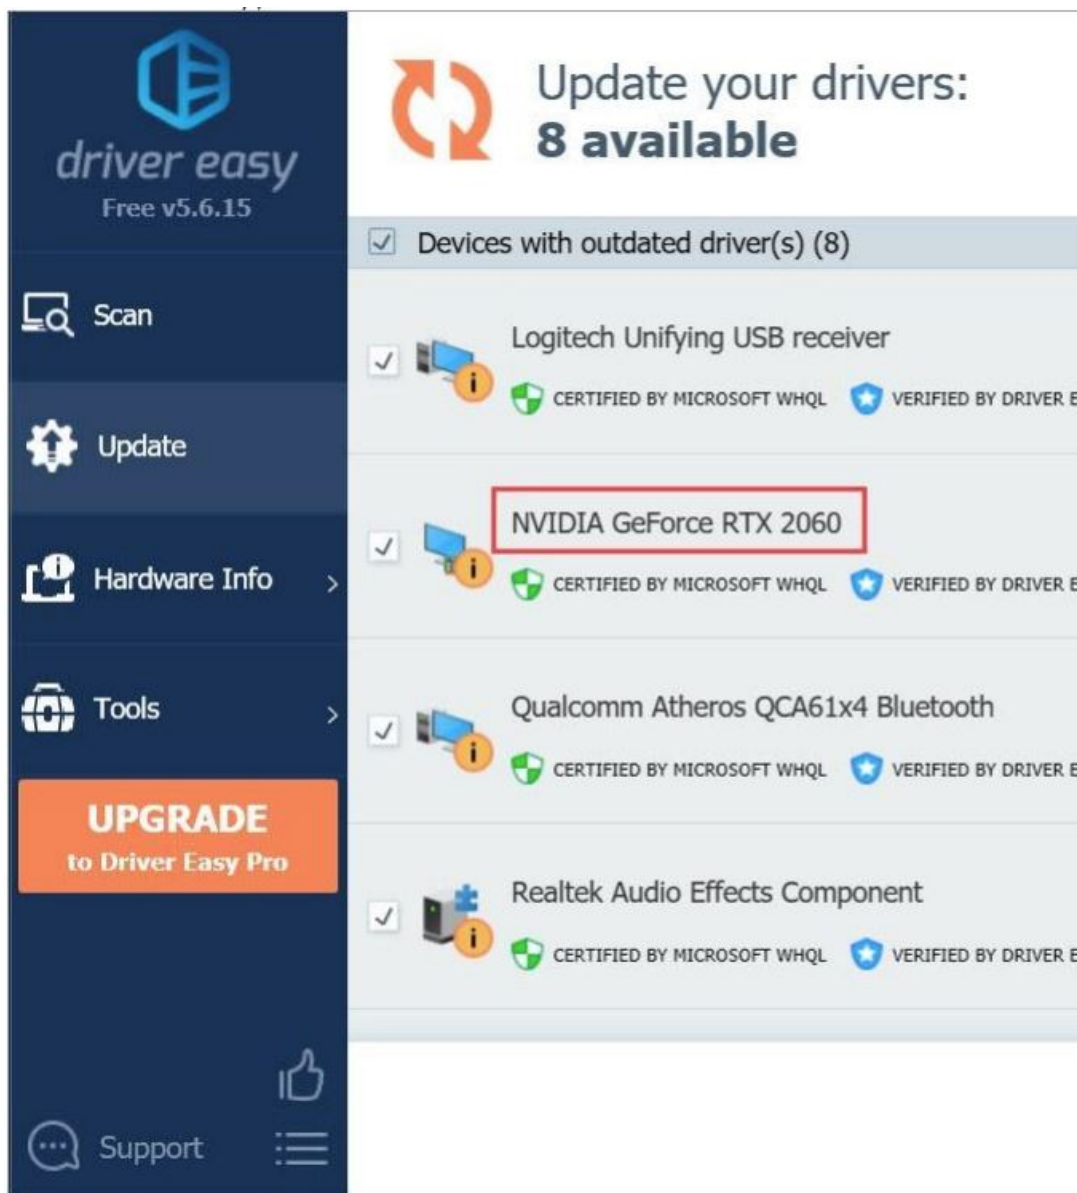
driver easy
Free v5.6.15

Scan

Update

Hardware Info >

Tools >

UPGRADE
to Driver Easy Pro

Support

Update your drivers:
8 available

Devices with outdated driver(s) (8)

Logitech Unifying USB receiver
CERTIFIED BY MICROSOFT WHQL VERIFIED BY DRIVER E

NVIDIA GeForce RTX 2060
CERTIFIED BY MICROSOFT WHQL VERIFIED BY DRIVER E

Qualcomm Atheros QCA61x4 Bluetooth
CERTIFIED BY MICROSOFT WHQL VERIFIED BY DRIVER E

Realtek Audio Effects Component
CERTIFIED BY MICROSOFT WHQL VERIFIED BY DRIVER E